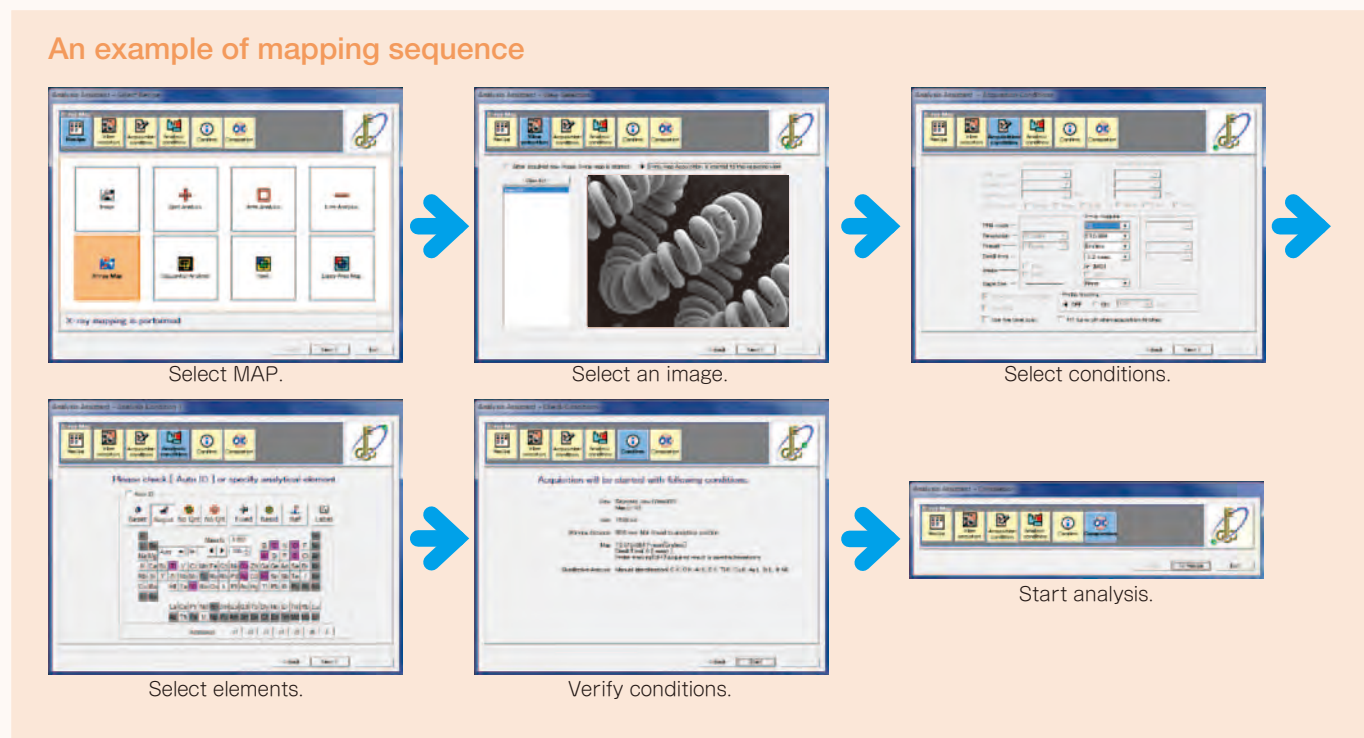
An example of mapping sequence

X-ray mapping is performed

Select MAP.

Select an image.

Select conditions.

Please check [ Auto ID ] or specify analytical element

Select elements.

Acquisition will be started with following conditions.

Verify conditions.

Start analysis.